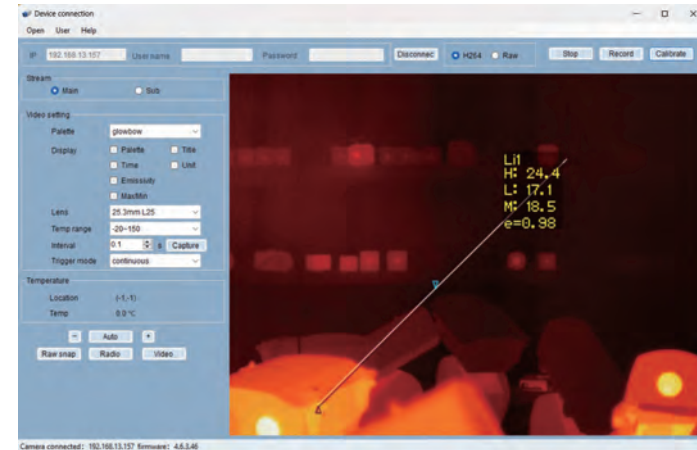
Device connection

Open User Help

IP 192.168.13.157 User name Password Disconnec H264 Raw Stop Record Calibrate

Stream
Main Sub

Video setting
Palette glowbow
Display Palette Title
Time Unit
Emissivity
Max/Min
Lens 25.3mm L25
Temp range -20~150
Interval 0.1 s Capture
Trigger mode continuous

Temperature
Location (-1,-1)
Temp 0.0 ℃

- Auto +
Raw snap Radio Video

Li1
H: 24.4
L: 17.1
M: 18.5
e=0.98

Camera connected: 192.168.13.157 firmware: 4.6.5.46